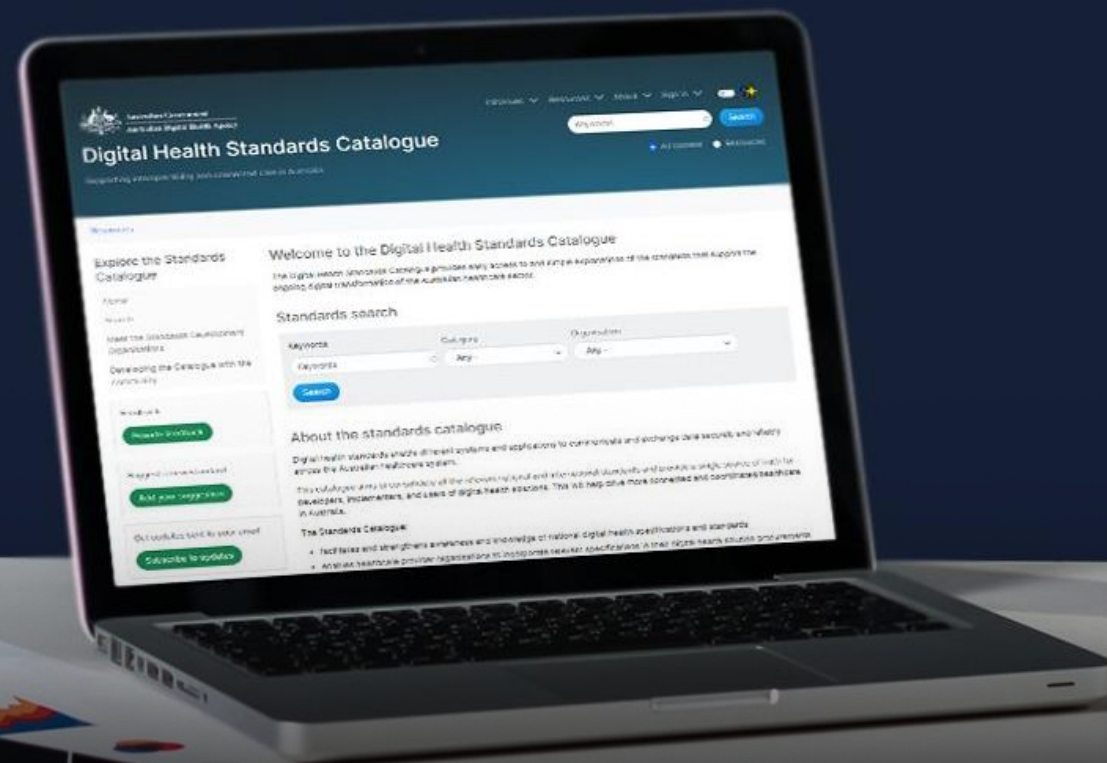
Australian Government
Australian Digital Health Agency

Digital Health Standards Catalogue

Supporting interoperability and connected care in Australia

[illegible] Resources Search Sign in

Keywords Search

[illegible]

Explore the Standards Catalogue

Home

Search

Meet the Standards Development Organisations

Developing the Catalogue with the community

Feedback

Provide feedback

Suggest a new standard

Add your suggestion

Get updates sent to your email

Subscribe to updates

Welcome to the Digital Health Standards Catalogue

The Digital Health Standards Catalogue provides easy access to and simple explanations of the standards that support the ongoing digital transformation of the Australian healthcare sector.

Standards search

Keywords

Keywords

Category

- Any -

Organisation

- Any -

Search

About the standards catalogue

Digital health standards enable different systems and applications to communicate and exchange data securely and safely across the Australian healthcare system.

This catalogue aims to centralise all the relevant national and international standards and provide a single source of truth for developers, implementers, and users of digital health solutions. This will help drive more connected and coordinated healthcare in Australia.

The Standards Catalogue:

facilitates and strengthens awareness and knowledge of national digital health specifications and standards

enables healthcare provider organisations to incorporate relevant specifications in their digital health solution procurements